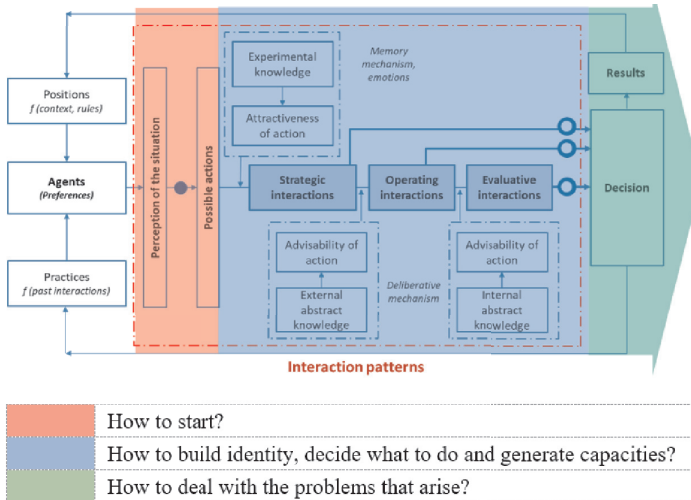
Positions
f (context, rules)

Agents
(Preferences)

Practices
f (past interactions)

Perception of the situation

Possible actions

Experimental knowledge

Attractiveness of action

Memory mechanism, emotions

Strategic interactions

Operating interactions

Evaluative interactions

Advisability of action

External abstract knowledge

Deliberative mechanism

Advisability of action

Internal abstract knowledge

Results

Decision

Interaction patterns

| | |
|---|---|
| | How to start? |
| | How to build identity, decide what to do and generate capacities? |
| | How to deal with the problems that arise? |